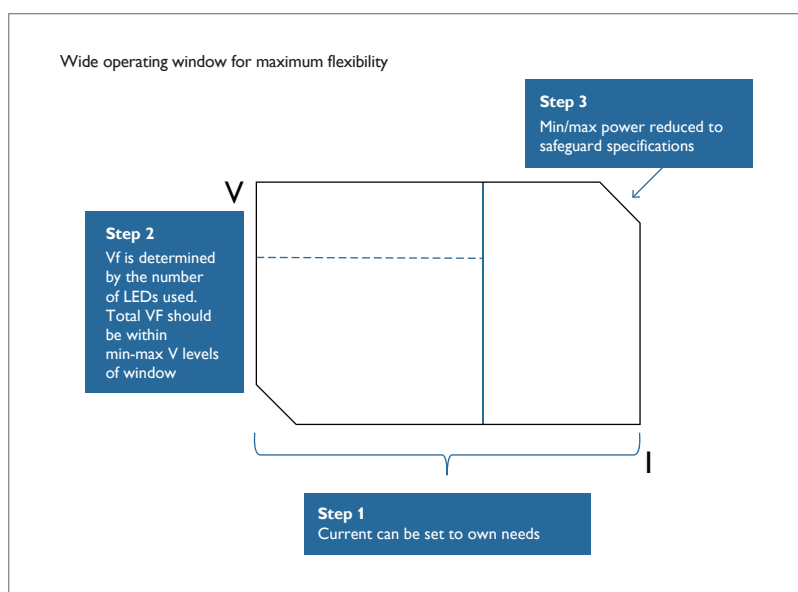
Wide operating window for maximum flexibility

Step 3
Min/max power reduced to safeguard specifications

V

Step 2
Vf is determined by the number of LEDs used. Total VF should be within min-max V levels of window

I

Step 1
Current can be set to own needs